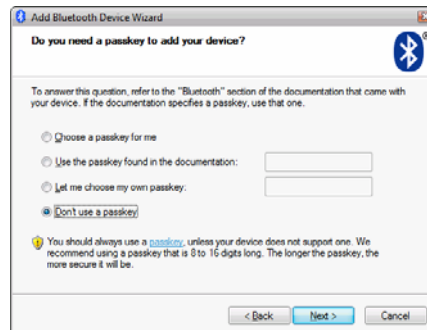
Add Bluetooth Device Wizard

Do you need a passkey to add your device?

To answer this question, refer to the "Bluetooth" section of the documentation that came with your device. If the documentation specifies a passkey, use that one.

Choose a passkey for me

Use the passkey found in the documentation:

Let me choose my own passkey:

Don't use a passkey

You should always use a passkey, unless your device does not support one. We recommend using a passkey that is 8 to 16 digits long. The longer the passkey, the more secure it will be.

< Back   Next >   Cancel